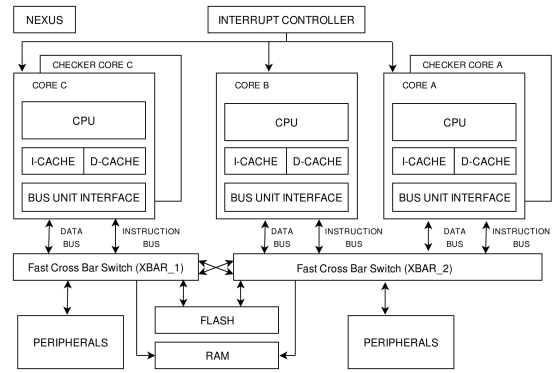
NEXUS

INTERRUPT CONTROLLER

CHECKER CORE C

CORE C

CPU

I-CACHE

D-CACHE

BUS UNIT INTERFACE

CORE B

CPU

I-CACHE

D-CACHE

BUS UNIT INTERFACE

CHECKER CORE A

CORE A

CPU

I-CACHE

D-CACHE

BUS UNIT INTERFACE

DATA BUS

INSTRUCTION BUS

DATA BUS

INSTRUCTION BUS

DATA BUS

INSTRUCTION BUS

Fast Cross Bar Switch (XBAR_1)

Fast Cross Bar Switch (XBAR_2)

PERIPHERALS

FLASH

RAM

PERIPHERALS